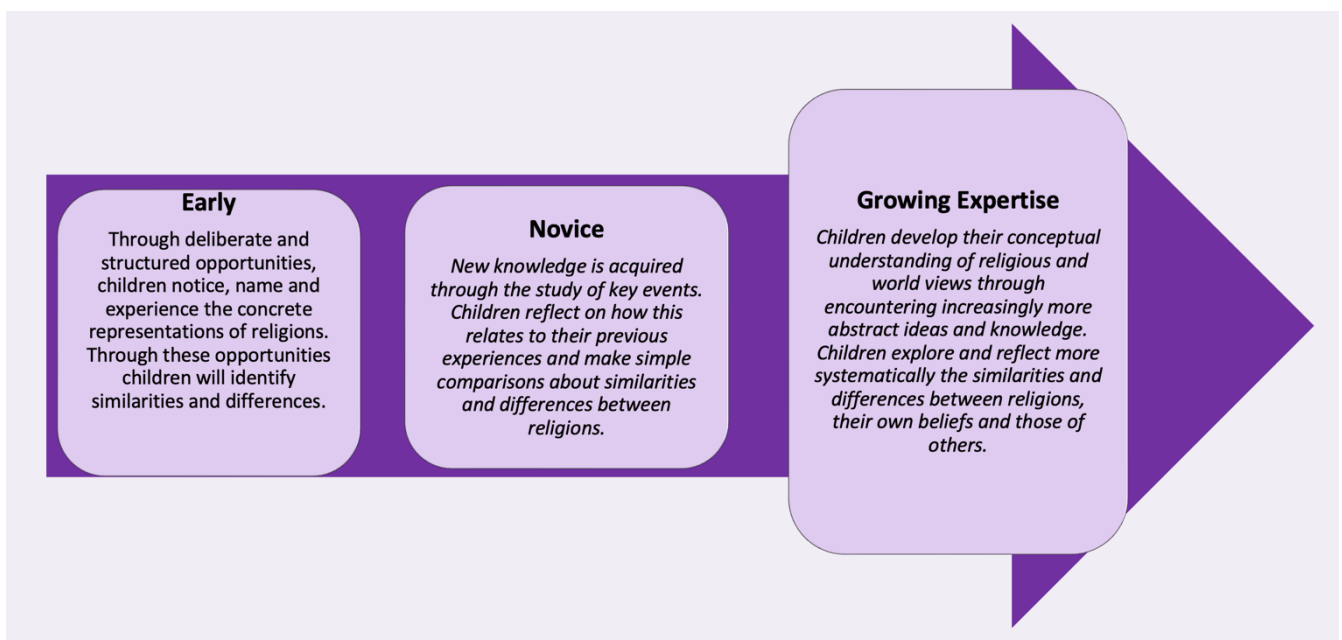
Early

Through deliberate and structured opportunities, children notice, name and experience the concrete representations of religions. Through these opportunities children will identify similarities and differences.

Novice

*New knowledge is acquired through the study of key events. Children reflect on how this relates to their previous experiences and make simple comparisons about similarities and differences between religions.*

Growing Expertise

*Children develop their conceptual understanding of religious and world views through encountering increasingly more abstract ideas and knowledge. Children explore and reflect more systematically the similarities and differences between religions, their own beliefs and those of others.*